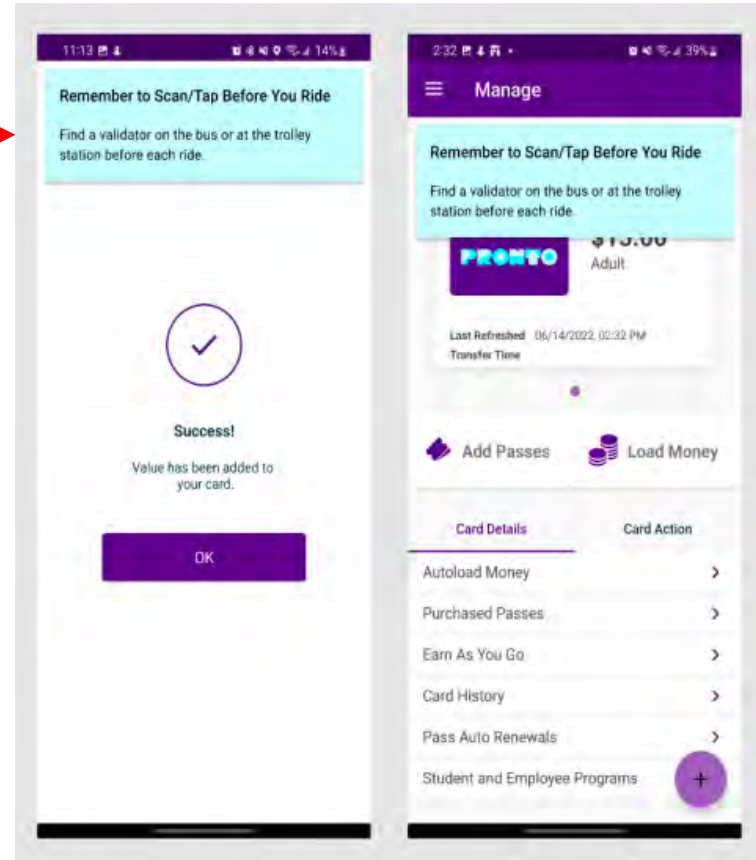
11:13 14%

Remember to Scan/Tap Before You Ride

Find a validator on the bus or at the trolley station before each ride.

Success!

Value has been added to your card.

OK

2:32 39%

Manage

Remember to Scan/Tap Before You Ride

Find a validator on the bus or at the trolley station before each ride.

PRONTO

$15.00

Adult

Last Refreshed 06/14/2022, 02:32 PM

Transfer Time

Add Passes

Load Money

Card Details

Card Action

Autoload Money

Purchased Passes

Earn As You Go

Card History

Pass Auto Renewals

Student and Employee Programs

+